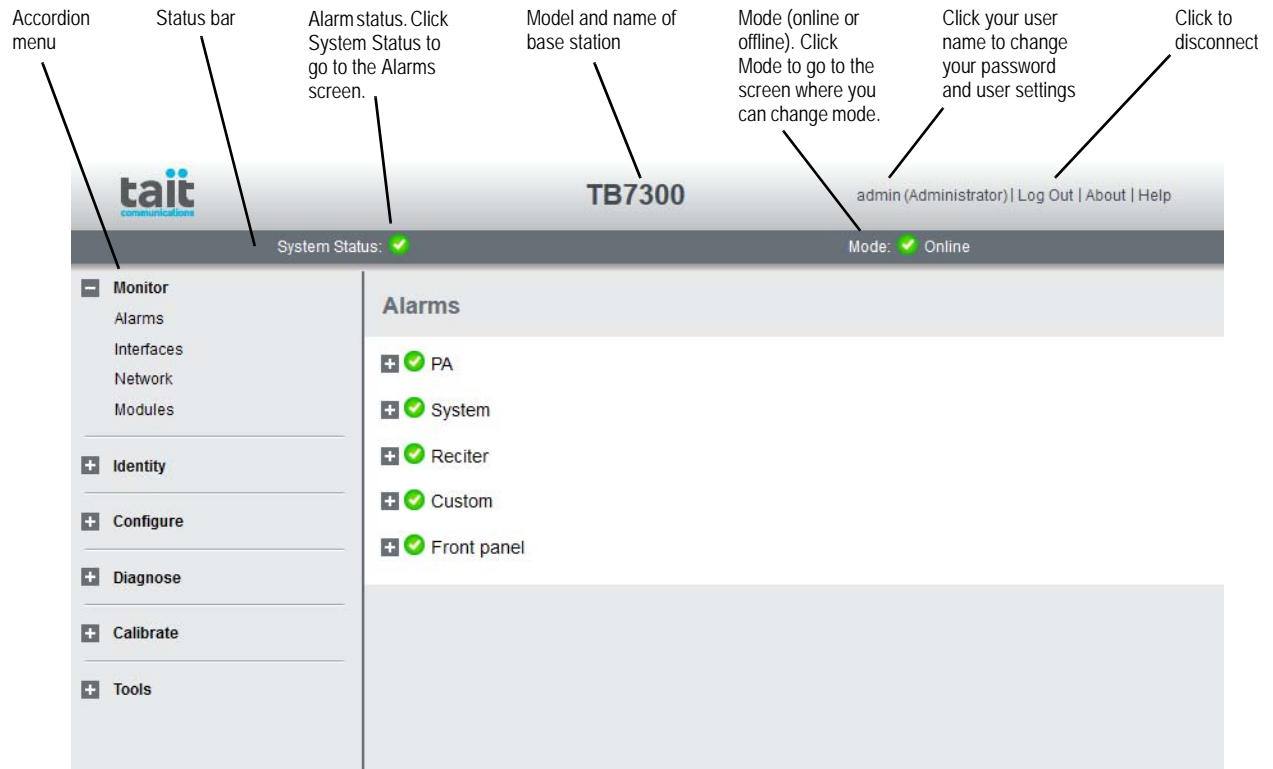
Accordion menu

Status bar

Alarm status. Click System Status to go to the Alarms screen.

Model and name of base station

Mode (online or offline). Click Mode to go to the screen where you can change mode.

Click your user name to change your password and user settings

Click to disconnect

tait communications

TB7300

admin (Administrator) | Log Out | About | Help

System Status:

Mode: Online

Monitor
Alarms
Interfaces
Network
Modules

Identity

Configure

Diagnose

Calibrate

Tools

Alarms

PA

System

Reciter

Custom

Front panel